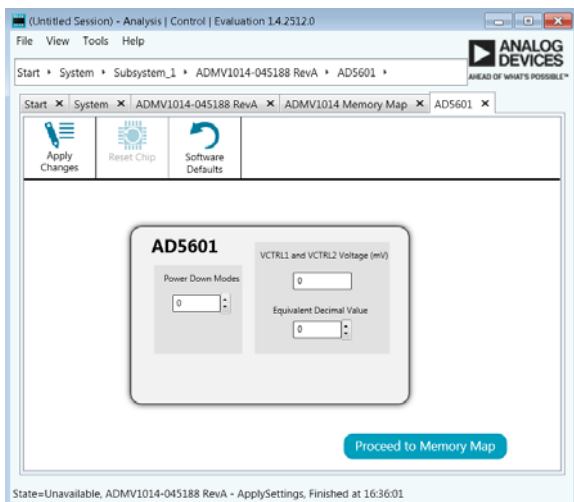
(Untitled Session) - Analysis | Control | Evaluation 1.4.2512.0

File View Tools Help

ANALOG DEVICES
AHEAD OF WHAT'S POSSIBLE™

Start ‣ System ‣ Subsystem_1 ‣ ADMV1014-045188 RevA ‣ AD5601 ‣

Start ✕ System ✕ ADMV1014-045188 RevA ✕ ADMV1014 Memory Map ✕ AD5601 ✕

Apply Changes

Reset Chip

Software Defaults

AD5601

Power Down Modes

0

VCTRL1 and VCTRL2 Voltage (mV)

0

Equivalent Decimal Value

0

Proceed to Memory Map

State=Unavailable, ADMV1014-045188 RevA - ApplySettings, Finished at 16:36:01